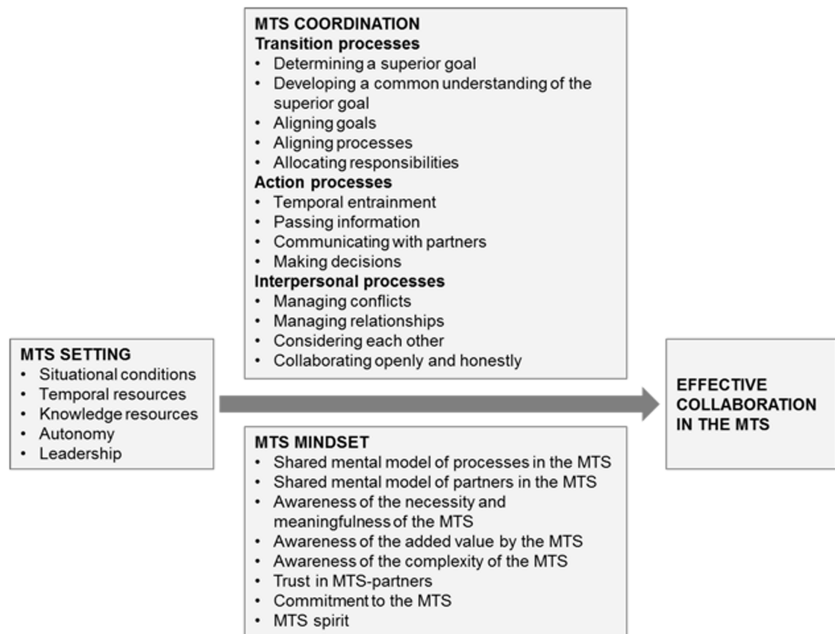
MTS COORDINATION
Transition processes
- Determining a superior goal
- Developing a common understanding of the superior goal
- Aligning goals
- Aligning processes
- Allocating responsibilities
Action processes
- Temporal entrainment
- Passing information
- Communicating with partners
- Making decisions
Interpersonal processes
- Managing conflicts
- Managing relationships
- Considering each other
- Collaborating openly and honestly

MTS SETTING
- Situational conditions
- Temporal resources
- Knowledge resources
- Autonomy
- Leadership

EFFECTIVE COLLABORATION IN THE MTS

MTS MINDSET
- Shared mental model of processes in the MTS
- Shared mental model of partners in the MTS
- Awareness of the necessity and meaningfulness of the MTS
- Awareness of the added value by the MTS
- Awareness of the complexity of the MTS
- Trust in MTS-partners
- Commitment to the MTS
- MTS spirit